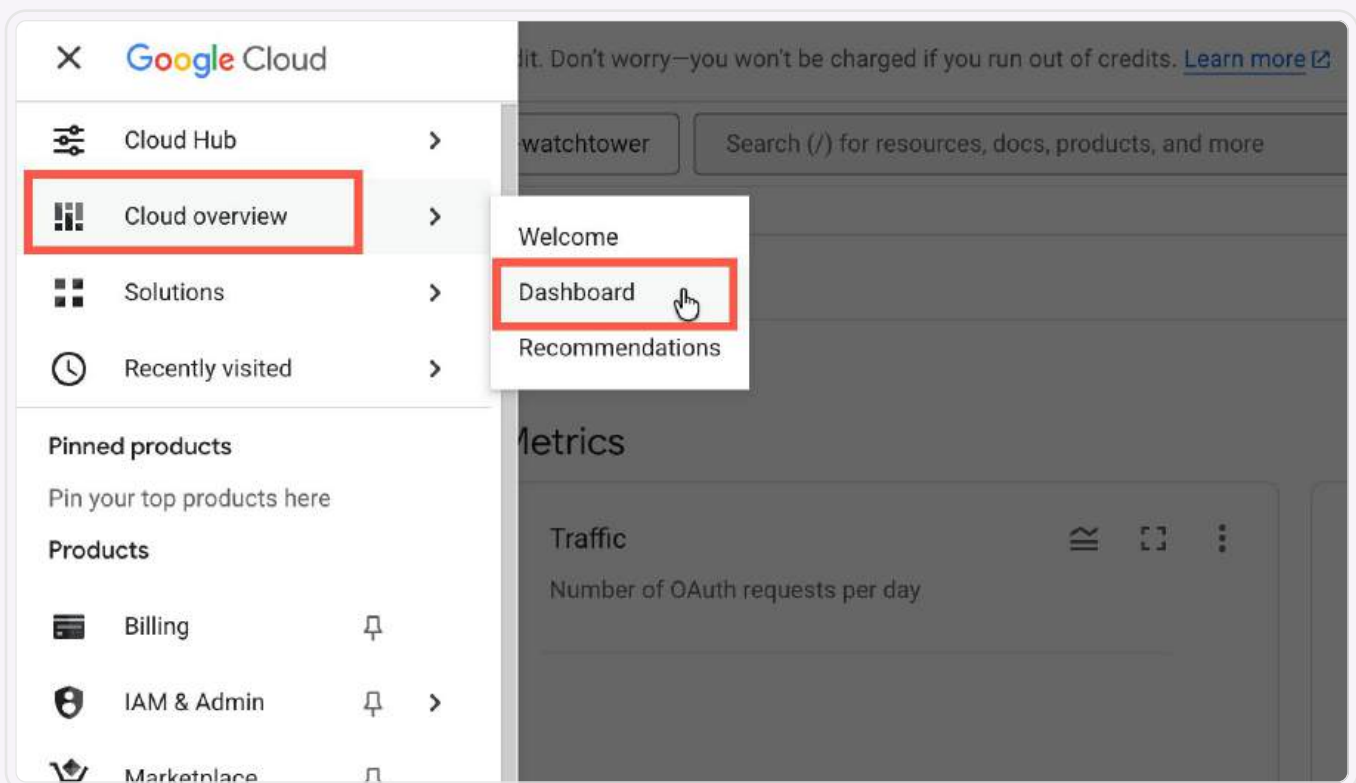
Google Cloud

dit. Don't worry—you won't be charged if you run out of credits. Learn more

Cloud Hub

watchtower

Search (/) for resources, docs, products, and more

Cloud overview

Welcome

Dashboard

Solutions

Recommendations

Recently visited

Pinned products

Pin your top products here

Products

Billing

IAM & Admin

Marketplace

letrics

Traffic

Number of OAuth requests per day